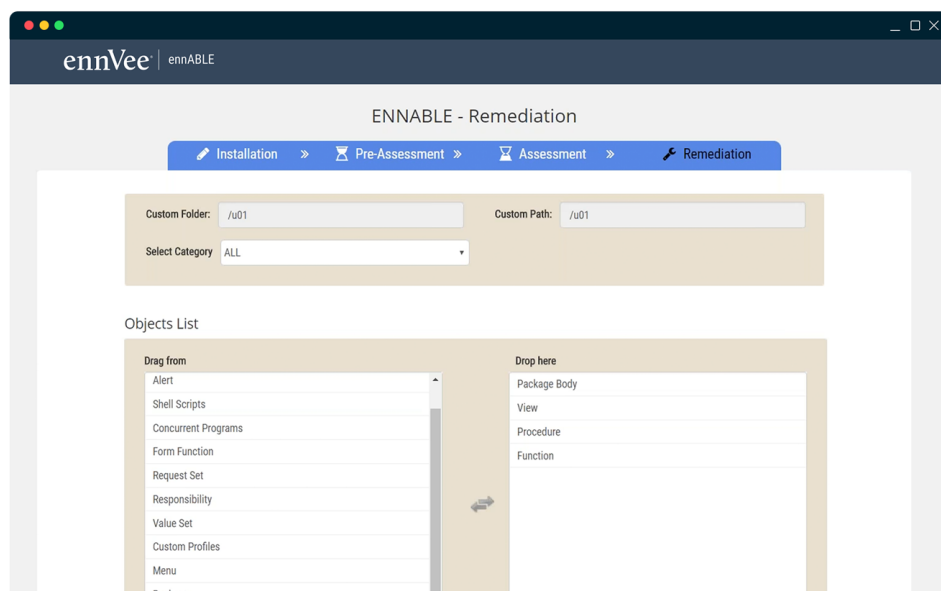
ennVee | ennABLE

ENNABLE - Remediation

Installation » Pre-Assessment » Assessment » Remediation

Custom Folder: /u01

Custom Path: /u01

Select Category ALL

Objects List

Drag from

Alert
Shell Scripts
Concurrent Programs
Form Function
Request Set
Responsibility
Value Set
Custom Profiles
Menu

Drop here

Package Body
View
Procedure
Function